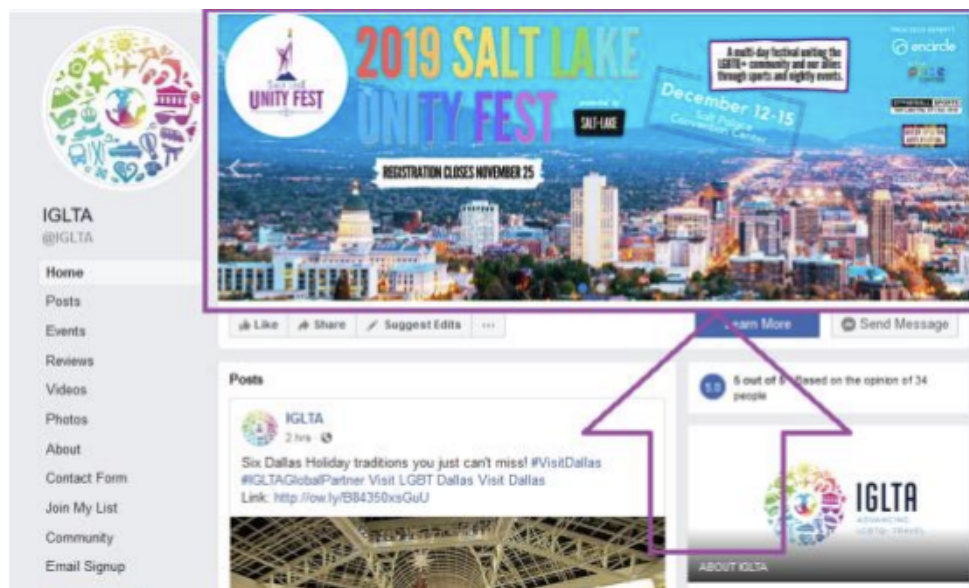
IGLTA
@IGLTA

Home
Posts
Events
Reviews
Videos
Photos
About
Contact Form
Join My List
Community
Email Signup

Salt Lake UNITY FEST

2019 SALT LAKE UNITY FEST

SALT LAKE

A multi-day festival uniting the LGBTQ+ community and our allies through sports and nightly events.

December 12-15
Salt Palace Convention Center

REGISTRATION CLOSES NOVEMBER 25

encircle

Like Share Suggest Edits ···

Learn More

Send Message

Posts

IGLTA
2 hrs ·

Six Dallas Holiday traditions you just can't miss! #VisitDallas #IGLTAGlobalPartner Visit LGBT Dallas Visit Dallas
Link: http://ow.ly/B84350xsGuU

5.0 5 out of 5 · Based on the opinion of 34 people

IGLTA
ADVANCING LGBTQ+ TRAVEL

ABOUT IGLTA